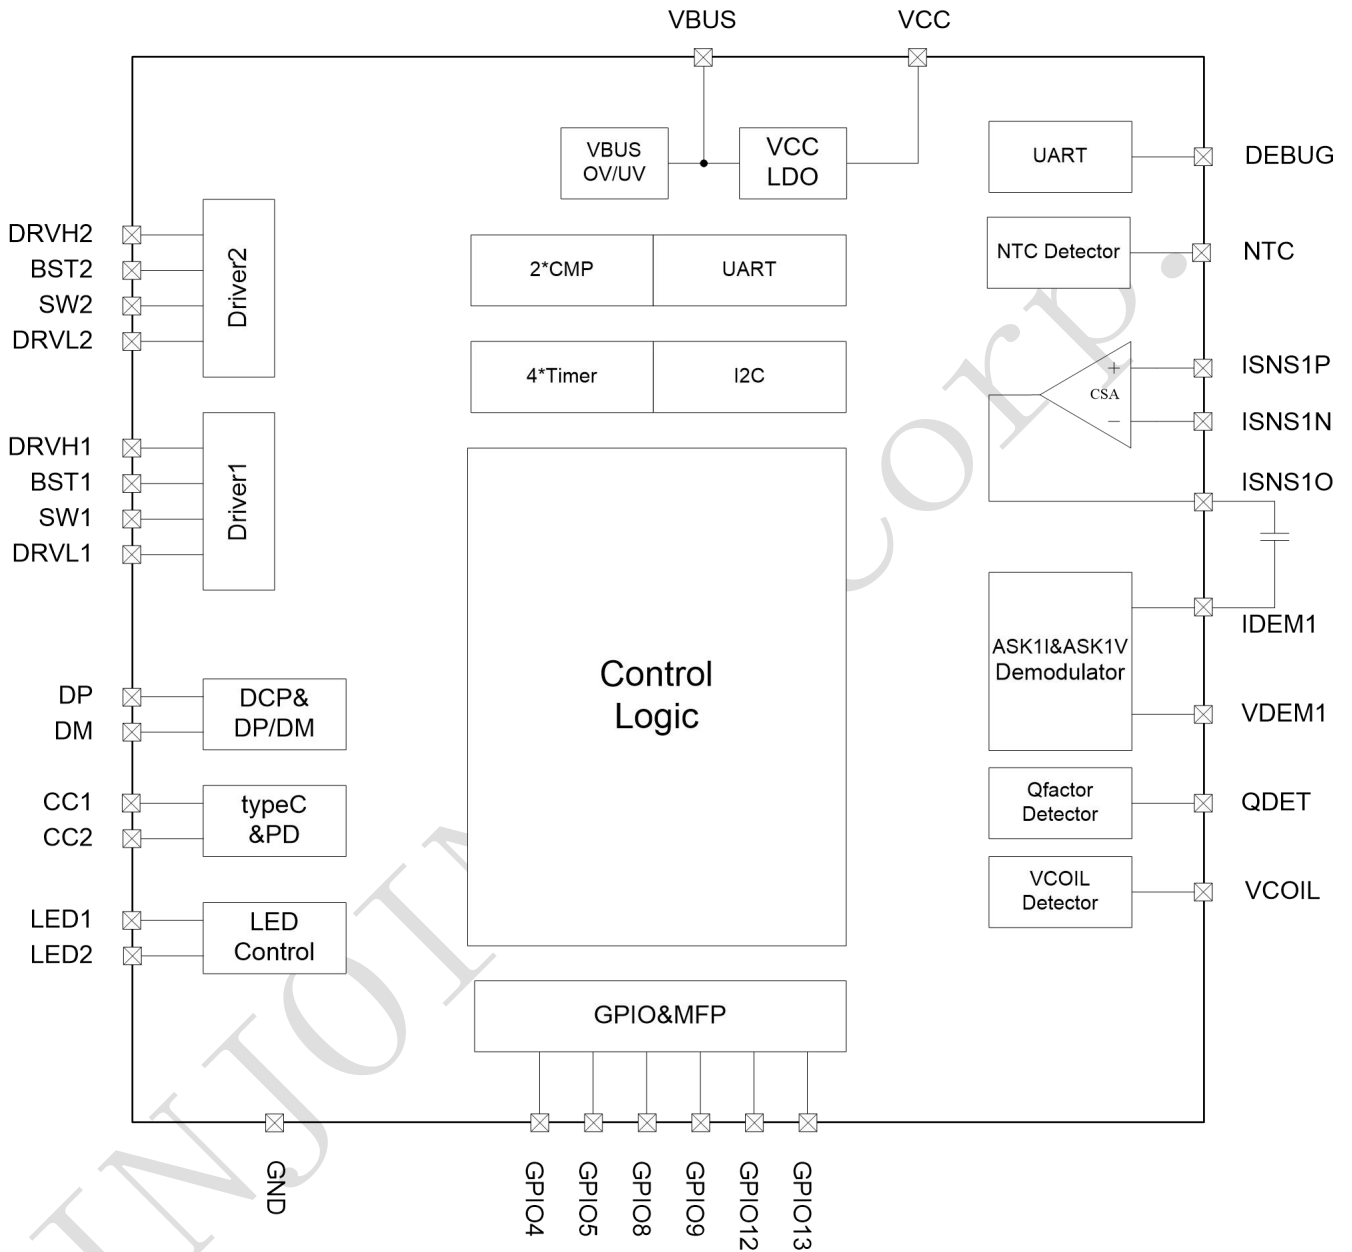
VBUS
VCC

VBUS OV/UV
VCC LDO

UART
DEBUG

NTC Detector
NTC

DRVH2
BST2
SW2
DRVL2
Driver2

2*CMP
UART

4*Timer
I2C

+
CSA
−
ISNS1P
ISNS1N
ISNS1O

DRVH1
BST1
SW1
DRVL1
Driver1

Control Logic

ASK1I&ASK1V Demodulator
IDEM1
VDEM1

DP
DM
DCP& DP/DM

CC1
CC2
typeC &PD

Qfactor Detector
QDET

VCOIL Detector
VCOIL

LED1
LED2
LED Control

GPIO&MFP

GND
GPIO4
GPIO5
GPIO8
GPIO9
GPIO12
GPIO13

INJOINIC Corp.